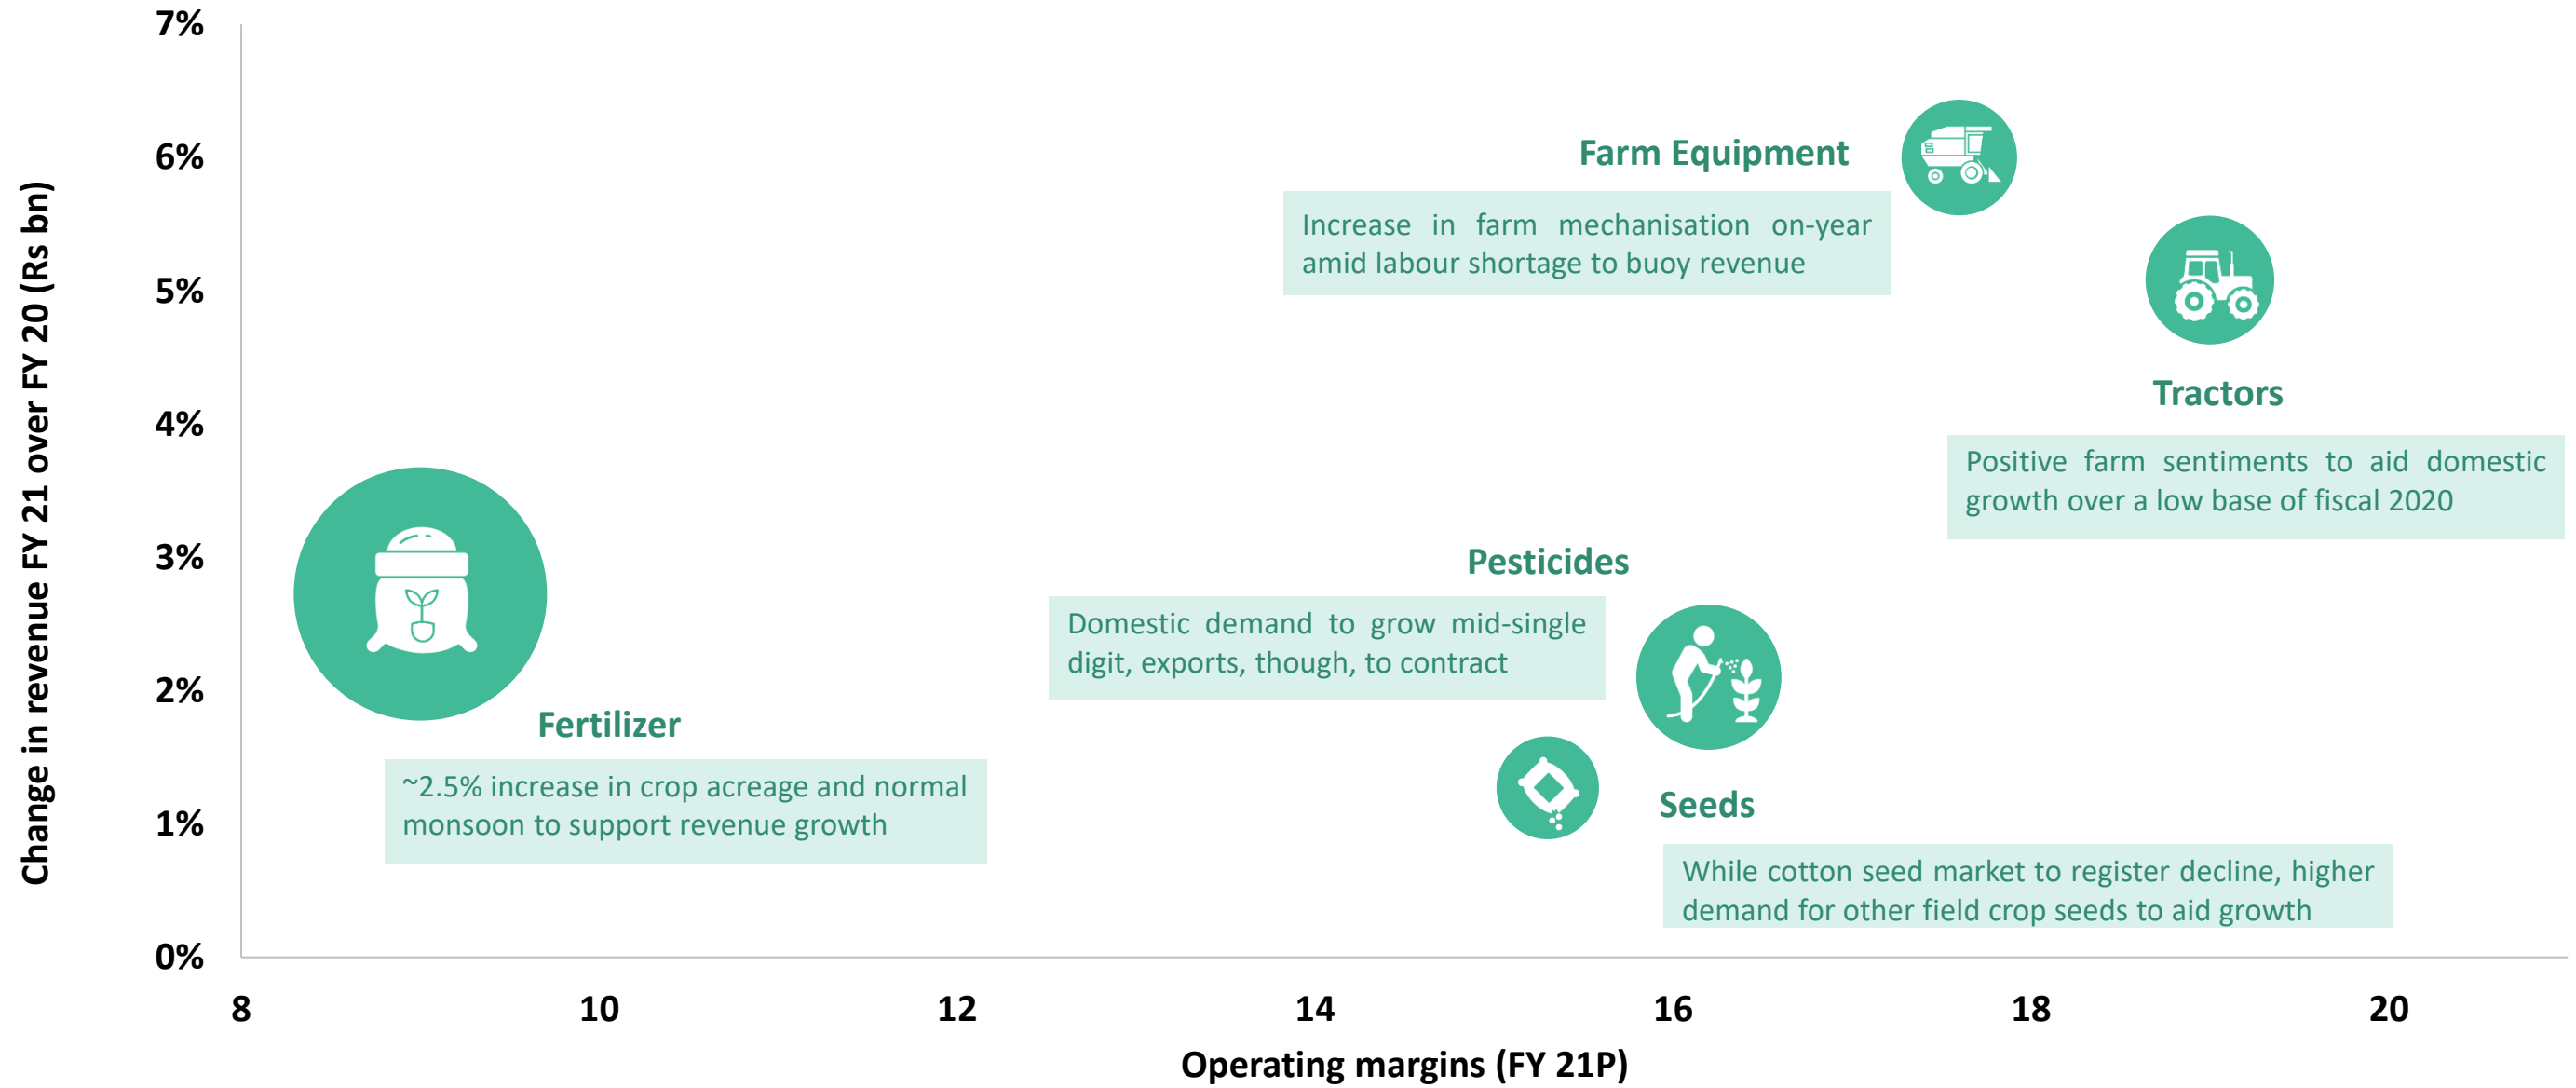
7%
6%
5%
4%
3%
2%
1%
0%

Change in revenue FY 21 over FY 20 (Rs bn)

Farm Equipment

Increase in farm mechanisation on-year amid labour shortage to buoy revenue

Tractors

Positive farm sentiments to aid domestic growth over a low base of fiscal 2020

Pesticides

Domestic demand to grow mid-single digit, exports, though, to contract

Fertilizer

~2.5% increase in crop acreage and normal monsoon to support revenue growth

Seeds

While cotton seed market to register decline, higher demand for other field crop seeds to aid growth

8
10
12
14
16
18
20

Operating margins (FY 21P)